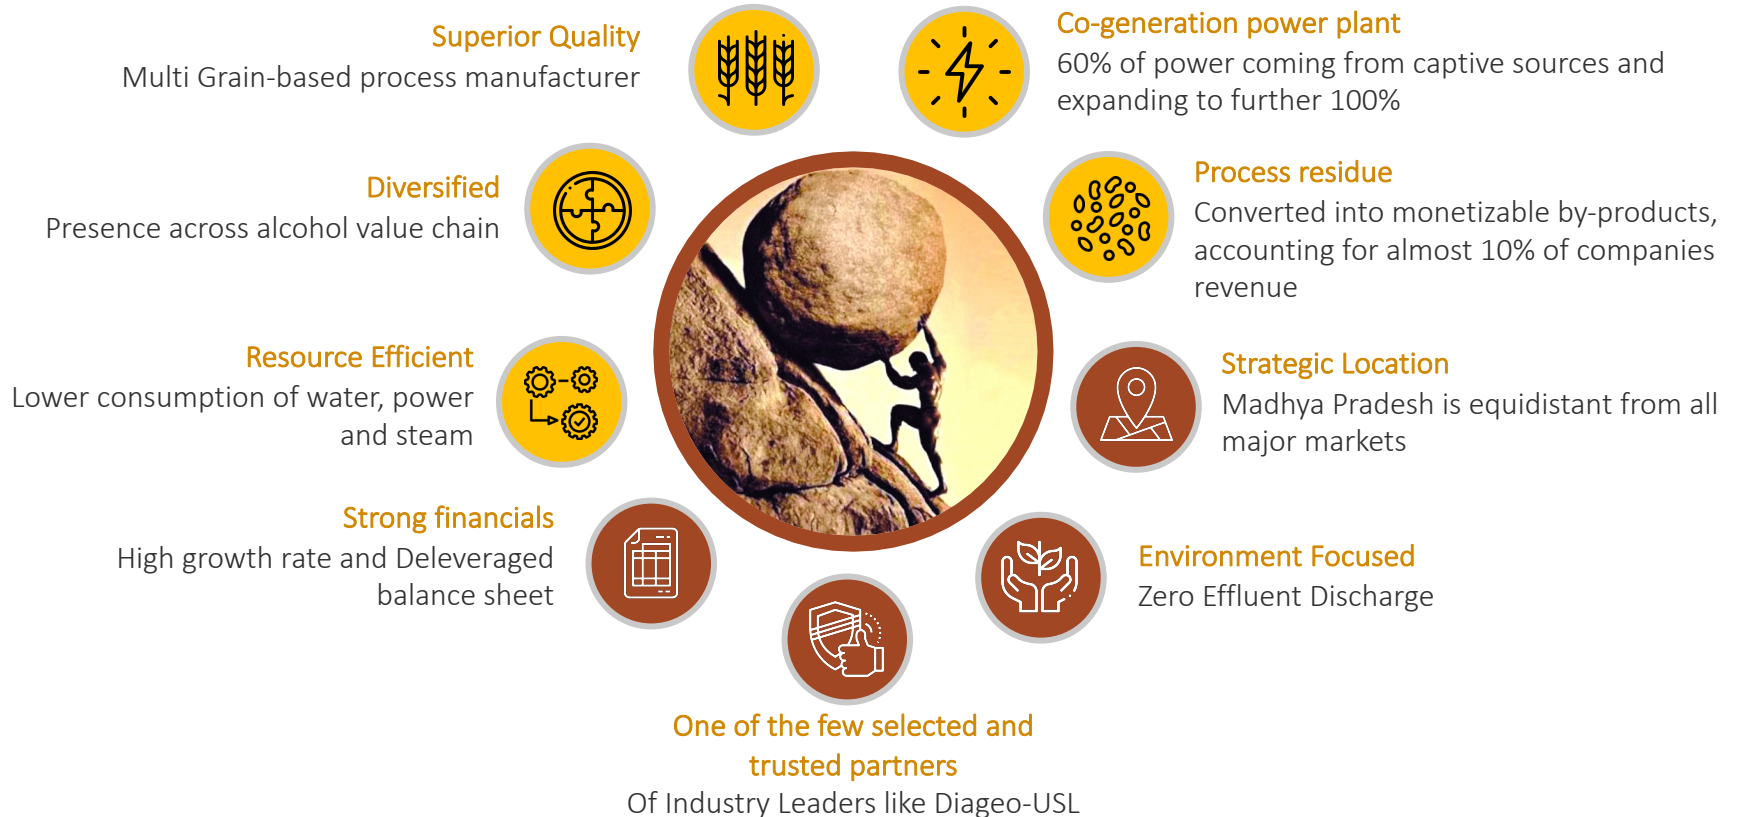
Superior Quality
Multi Grain-based process manufacturer

Co-generation power plant
60% of power coming from captive sources and expanding to further 100%

Diversified
Presence across alcohol value chain

Process residue
Converted into monetizable by-products, accounting for almost 10% of companies revenue

Resource Efficient
Lower consumption of water, power and steam

Strategic Location
Madhya Pradesh is equidistant from all major markets

Strong financials
High growth rate and Deleveraged balance sheet

Environment Focused
Zero Effluent Discharge

One of the few selected and trusted partners
Of Industry Leaders like Diageo-USL